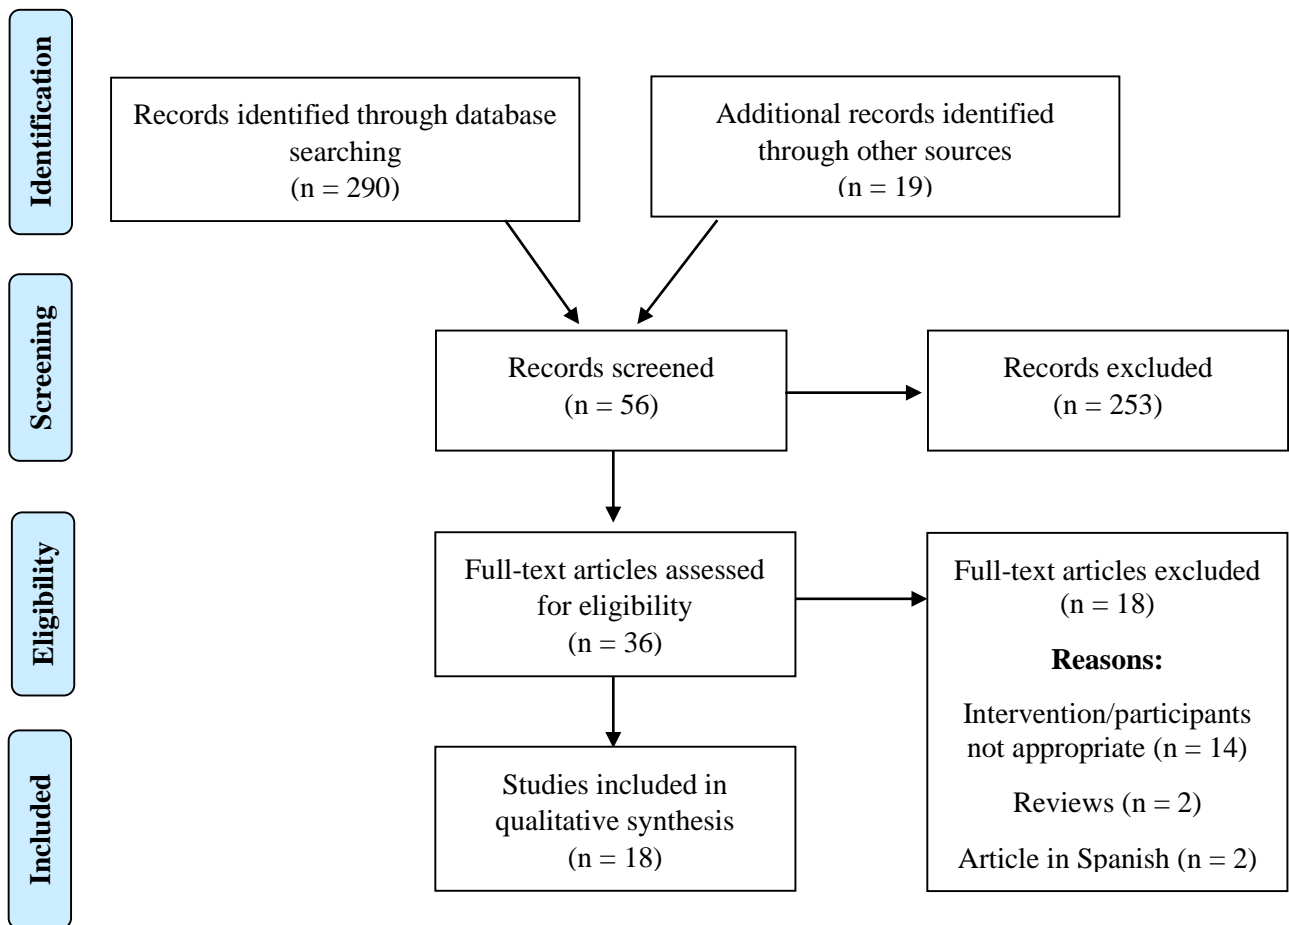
Identification

Records identified through database searching
(n = 290)

Additional records identified through other sources
(n = 19)

Screening

Records screened
(n = 56)

Records excluded
(n = 253)

Eligibility

Full-text articles assessed for eligibility
(n = 36)

Full-text articles excluded
(n = 18)

**Reasons:**

Intervention/participants not appropriate (n = 14)

Reviews (n = 2)

Article in Spanish (n = 2)

Included

Studies included in qualitative synthesis
(n = 18)